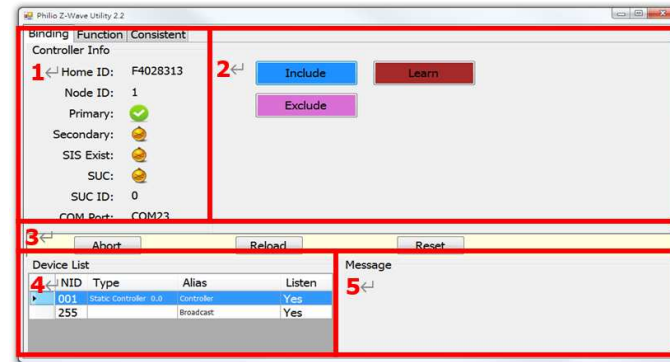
Philio Z-Wave Utility 2.2

Binding | Function | Consistent

Controller Info

1 Home ID: F4028313

Node ID: 1

Primary:

Secondary:

SIS Exist:

SUC:

SUC ID: 0

COM Port: COM23

2

Include

Learn

Exclude

3

Abort

Reload

Reset

Device List

| 4 NID | Type | Alias | Listen |
|---|---|---|---|
| 001 | Static Controller 0.0 | Controller | Yes |
| 255 | | Broadcast | Yes |

Message

5